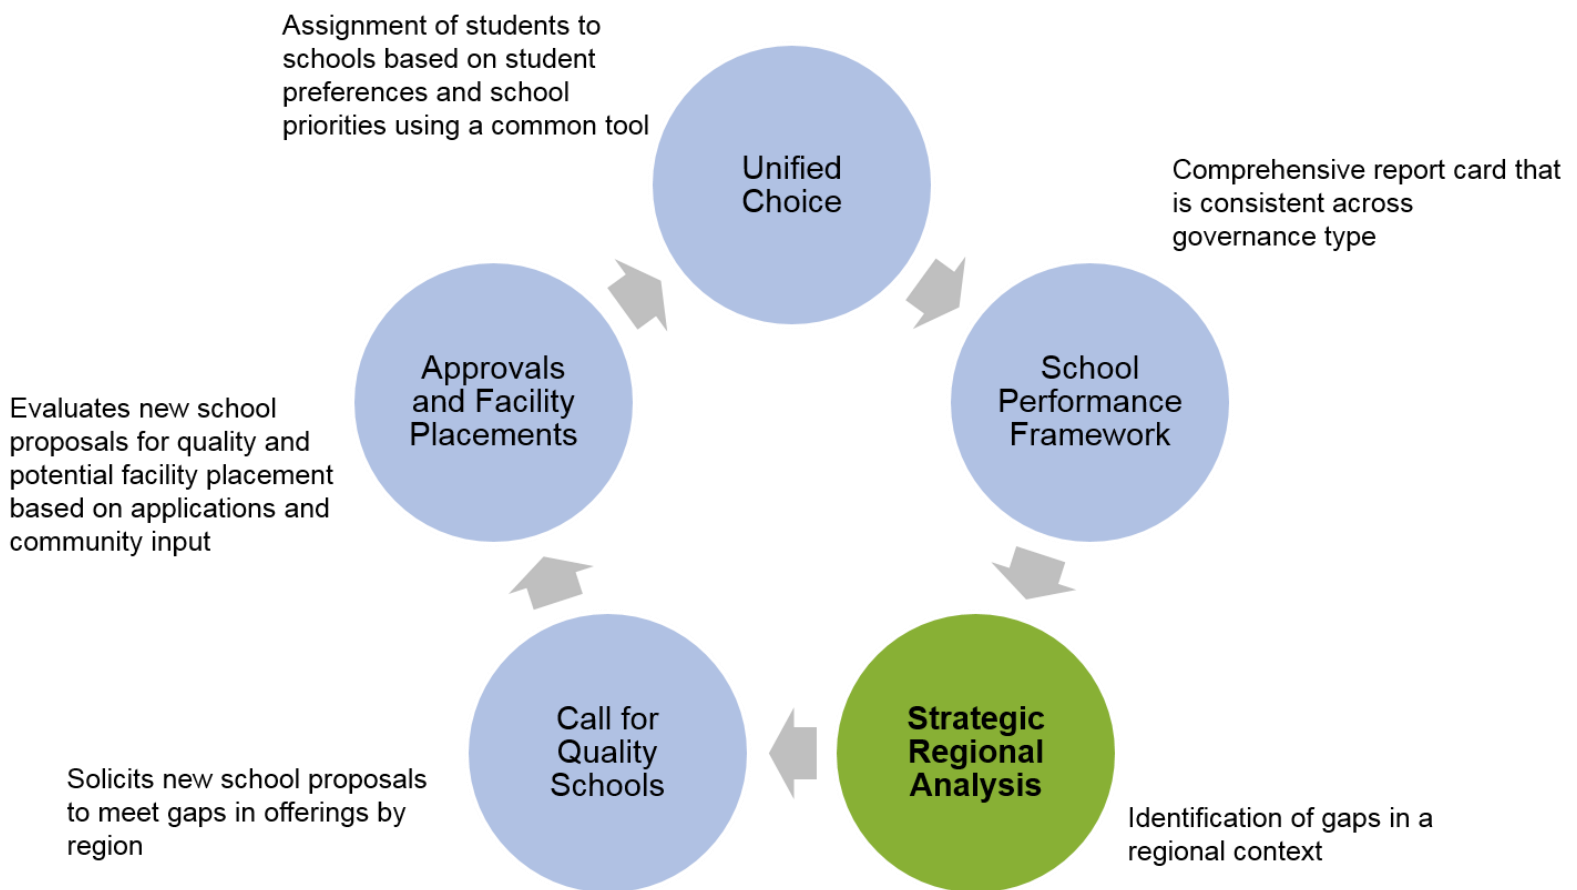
Assignment of students to schools based on student preferences and school priorities using a common tool

Unified Choice

Comprehensive report card that is consistent across governance type

School Performance Framework

Approvals and Facility Placements

Evaluates new school proposals for quality and potential facility placement based on applications and community input

Call for Quality Schools

Strategic Regional Analysis

Solicits new school proposals to meet gaps in offerings by region

Identification of gaps in a regional context